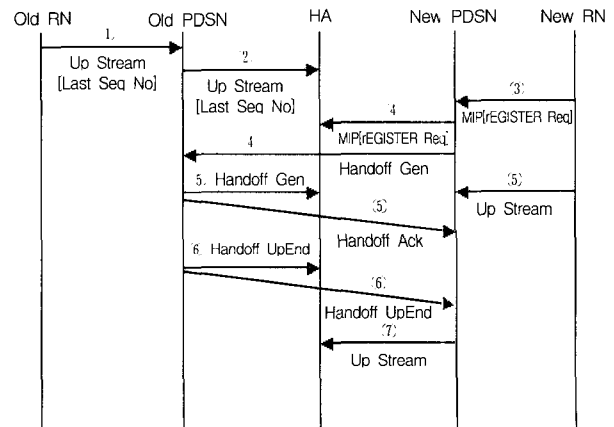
Old RN Old PDSN HA New PDSN New RN

1.
Up Stream
[Last Seq No]

2.
Up Stream
[Last Seq No]

(3)
MIP[rEGISTER Req]

4
MIP[rEGISTER Req]

4
Handoff Gen

5. Handoff Gen

(5)
Up Stream

(5)
Handoff Ack

6. Handoff UpEnd

(6)
Handoff UpEnd

(7)
Up Stream